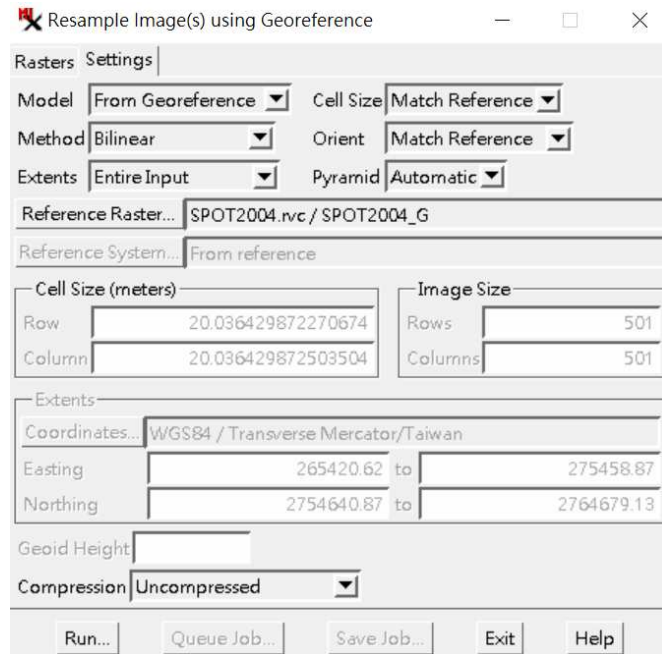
Resample Image(s) using Georeference

Rasters Settings

Model From Georeference
Cell Size Match Reference
Method Bilinear
Orient Match Reference
Extents Entire Input
Pyramid Automatic

Reference Raster... SPOT2004.rvc / SPOT2004_G
Reference System... From reference

Cell Size (meters)
Row 20.036429872270674
Column 20.036429872503504

Image Size
Rows 501
Columns 501

Extents
Coordinates... WGS84 / Transverse Mercator/Taiwan
Easting 265420.62 to 275458.87
Northing 2754640.87 to 2764679.13

Geoid Height

Compression Uncompressed

Run... Queue Job... Save Job... Exit Help